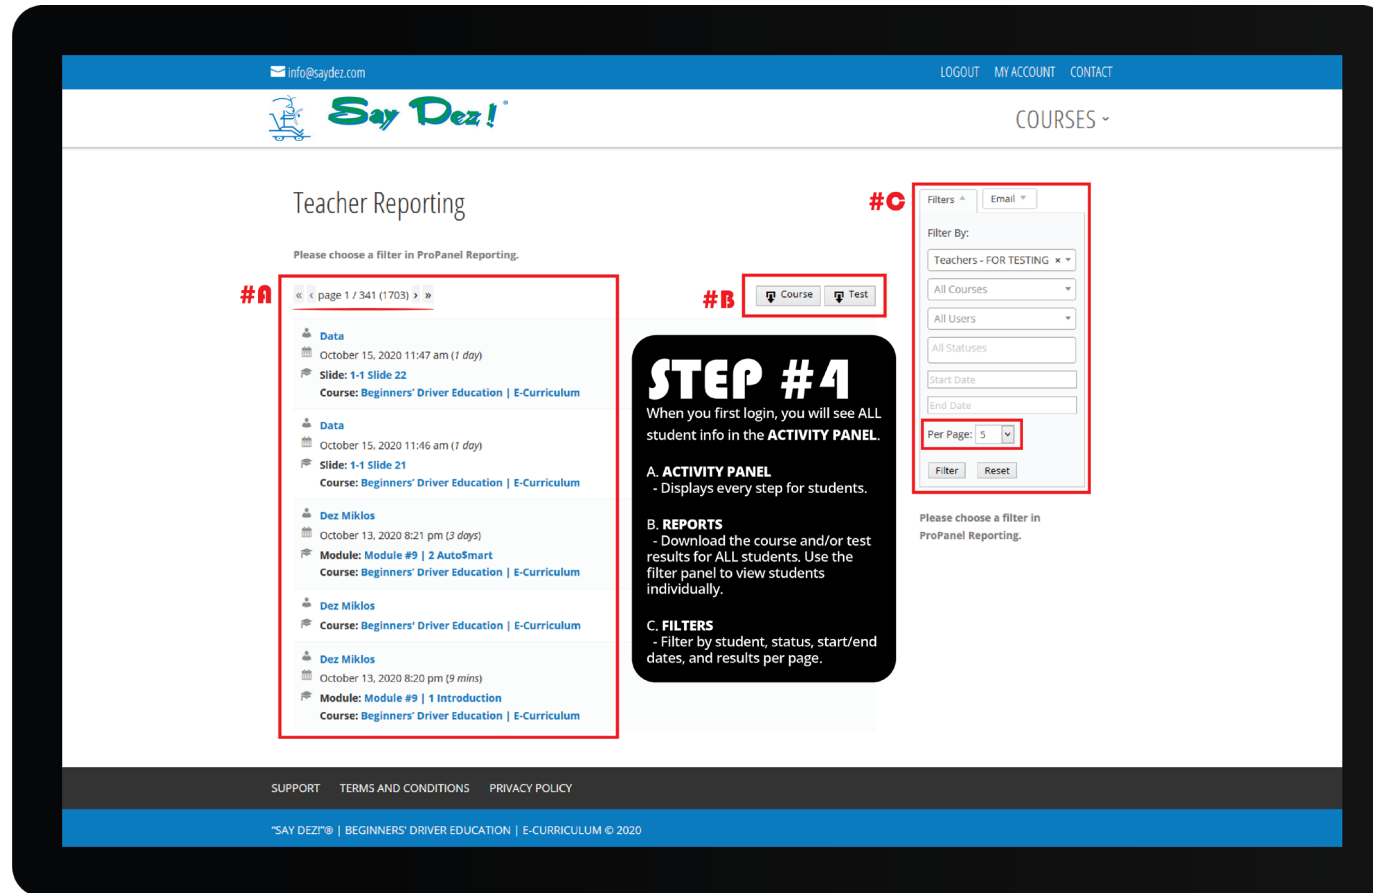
info@saydez.com

LOGOUT MY ACCOUNT CONTACT

Say Dez!®

COURSES

Teacher Reporting

Please choose a filter in ProPanel Reporting.

#A

« ‹ page 1 / 341 (1703) › »

Data
October 15, 2020 11:47 am (*1 day*)
Slide: 1-1 Slide 22
Course: Beginners' Driver Education | E-Curriculum

Data
October 15, 2020 11:46 am (*1 day*)
Slide: 1-1 Slide 21
Course: Beginners' Driver Education | E-Curriculum

Dez Miklos
October 13, 2020 8:21 pm (*3 days*)
Module: Module #9 | 2 AutoSmart
Course: Beginners' Driver Education | E-Curriculum

Dez Miklos
Course: Beginners' Driver Education | E-Curriculum

Dez Miklos
October 13, 2020 8:20 pm (*9 mins*)
Module: Module #9 | 1 Introduction
Course: Beginners' Driver Education | E-Curriculum

#B

Course Test

STEP #4

When you first login, you will see ALL student info in the **ACTIVITY PANEL**.

A. **ACTIVITY PANEL**
- Displays every step for students.

B. **REPORTS**
- Download the course and/or test results for ALL students. Use the filter panel to view students individually.

C. **FILTERS**
- Filter by student, status, start/end dates, and results per page.

#C

Filters Email

Filter By:

Teachers - FOR TESTING ×

All Courses

All Users

All Statuses

Start Date

End Date

Per Page: 5

Filter Reset

Please choose a filter in ProPanel Reporting.

SUPPORT TERMS AND CONDITIONS PRIVACY POLICY

"SAY DEZ!"® | BEGINNERS' DRIVER EDUCATION | E-CURRICULUM © 2020